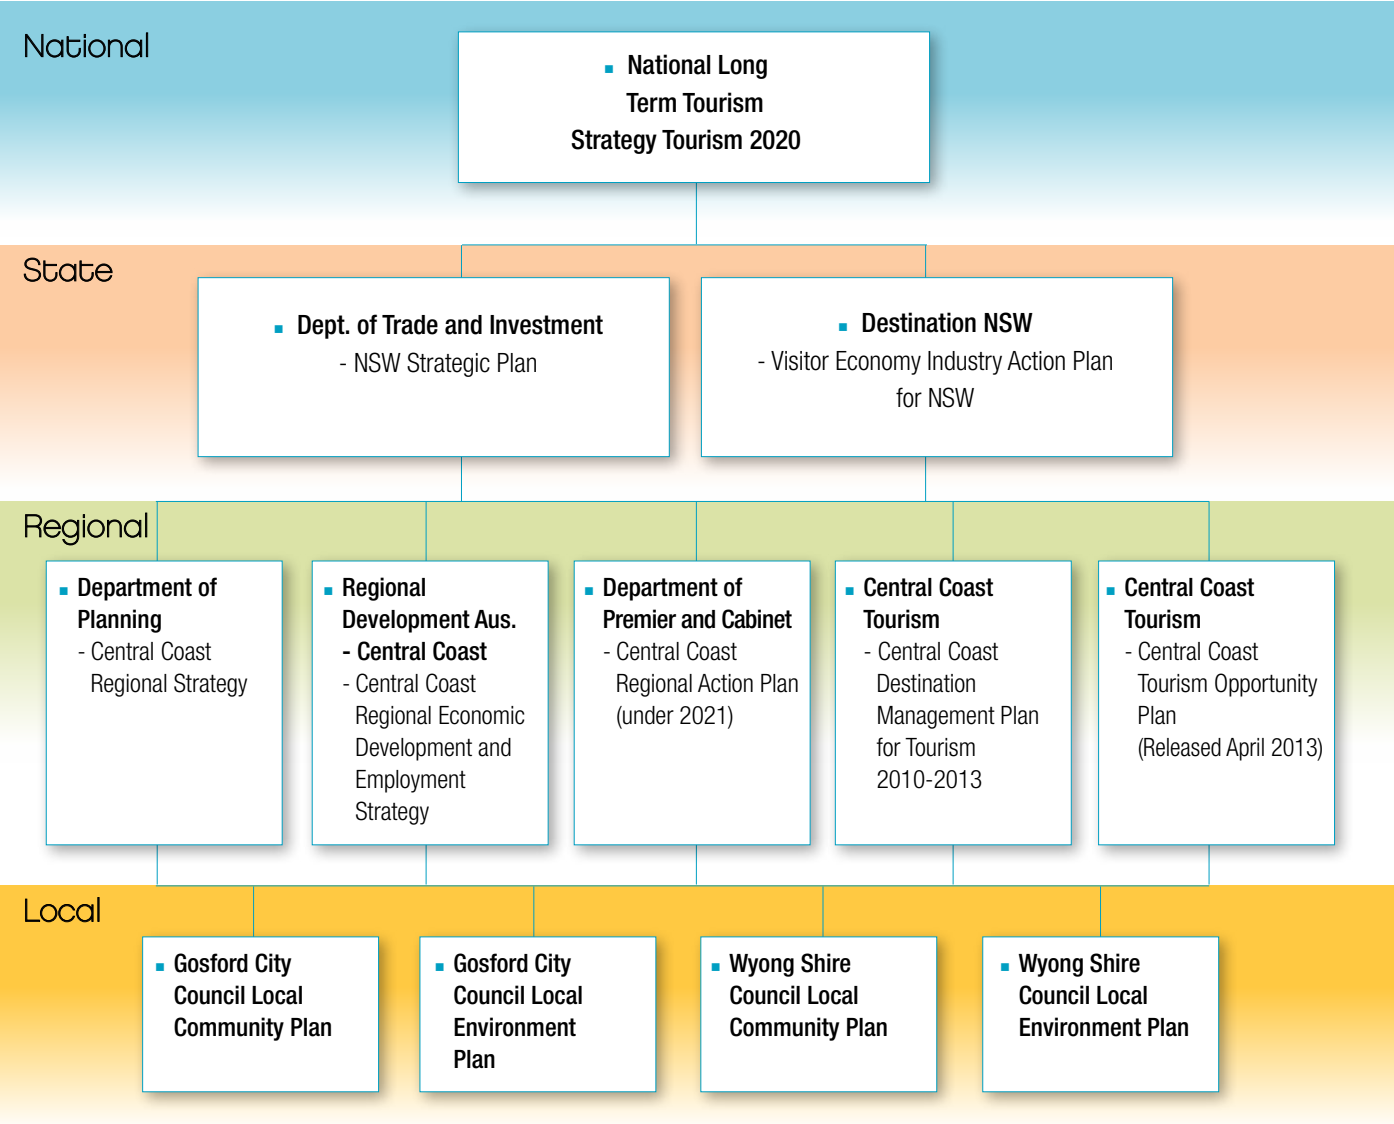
National

▪ National Long Term Tourism Strategy Tourism 2020

State

▪ Dept. of Trade and Investment
- NSW Strategic Plan

▪ Destination NSW
- Visitor Economy Industry Action Plan for NSW

Regional

▪ Department of Planning
- Central Coast Regional Strategy

▪ Regional Development Aus. - Central Coast
- Central Coast Regional Economic Development and Employment Strategy

▪ Department of Premier and Cabinet
- Central Coast Regional Action Plan (under 2021)

▪ Central Coast Tourism
- Central Coast Destination Management Plan for Tourism 2010-2013

▪ Central Coast Tourism
- Central Coast Tourism Opportunity Plan (Released April 2013)

Local

▪ Gosford City Council Local Community Plan

▪ Gosford City Council Local Environment Plan

▪ Wyong Shire Council Local Community Plan

▪ Wyong Shire Council Local Environment Plan